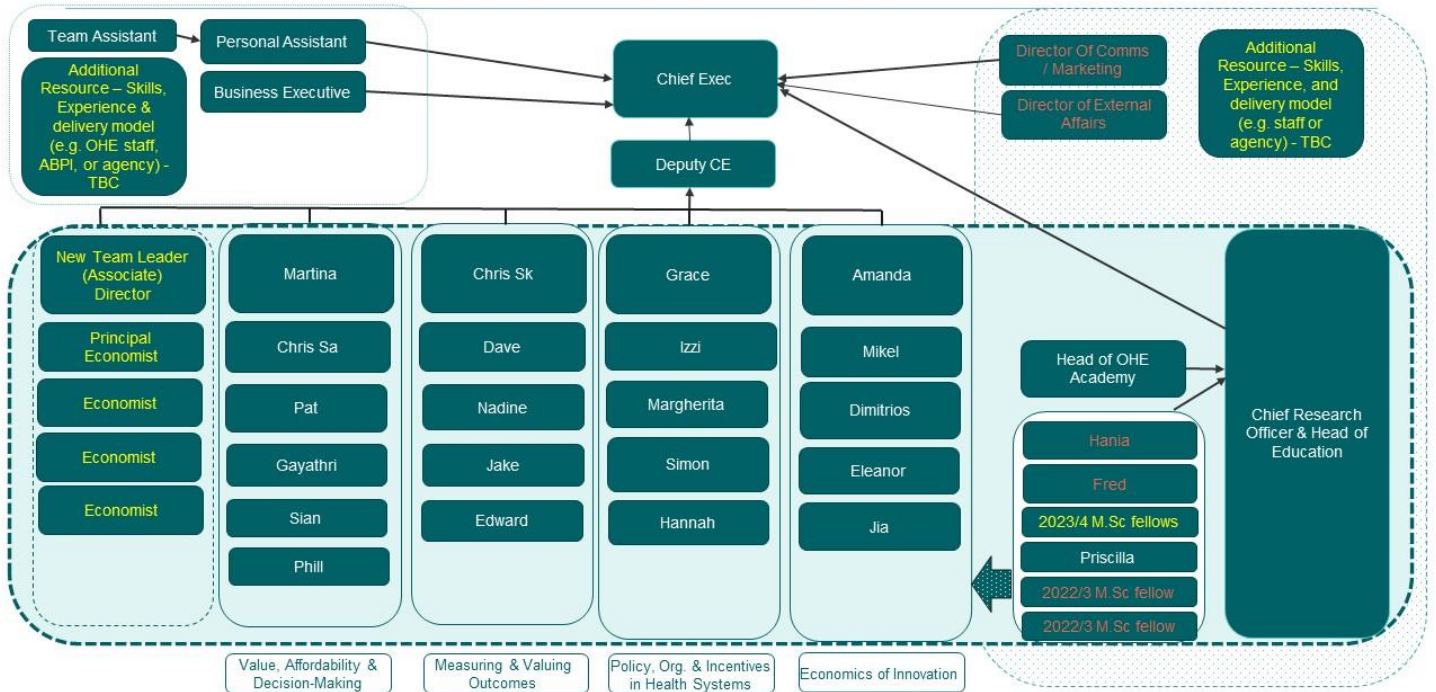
Team Assistant

Personal Assistant

Additional Resource – Skills, Experience & delivery model (e.g. OHE staff, ABPI, or agency) - TBC

Business Executive

Chief Exec

Director Of Comms / Marketing

Director of External Affairs

Additional Resource – Skills, Experience, and delivery model (e.g. staff or agency) - TBC

Deputy CE

New Team Leader (Associate) Director

Principal Economist

Economist

Economist

Economist

Martina

Chris Sa

Pat

Gayathri

Sian

Phill

Chris Sk

Dave

Nadine

Jake

Edward

Grace

Izzi

Margherita

Simon

Hannah

Amanda

Mikel

Dimitrios

Eleanor

Jia

Head of OHE Academy

Hania

Fred

2023/4 M.Sc fellows

Priscilla

2022/3 M.Sc fellow

2022/3 M.Sc fellow

Chief Research Officer & Head of Education

Value, Affordability & Decision-Making

Measuring & Valuing Outcomes

Policy, Org. & Incentives in Health Systems

Economics of Innovation